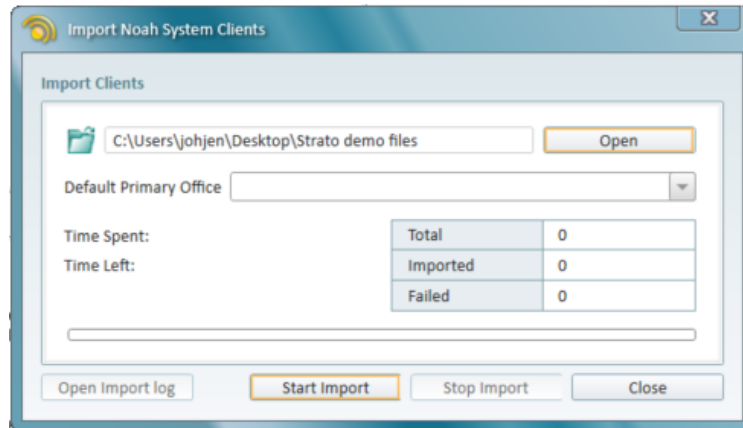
Import Noah System Clients

Import Clients

C:\Users\johjen\Desktop\Strato demo files

Open

Default Primary Office

Time Spent:

Time Left:

| Total | 0 |
|---|---|
| Imported | 0 |
| Failed | 0 |

Open Import log

Start Import

Stop Import

Close